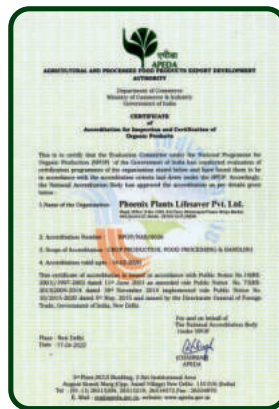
एपीडा
APEDA
AGRICULTURAL AND PROCESSED FOOD PRODUCTS EXPORT DEVELOPMENT AUTHORITY

Department of Commerce
Ministry of Commerce & Industry
Government of India

CERTIFICATE
of
Accreditation for Inspection and Certification of
Organic Products

This is to certify that the Evaluation Committee under the National Programme for Organic Production (NPOP) of the Government of India has considered evaluation of certification programme of the organization stated below and have found them to be in accordance with the accreditation criteria laid down under the NPOP. Accordingly, the National Accreditation Body has approved the accreditation as per details given below:

1. Name of the Organization: Phoenix Plants Lifesaver Pvt. Ltd.
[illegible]

2. Accreditation Number: NPOP/NAB/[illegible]

3. Scope of Accreditation: CROP PRODUCTION, FOOD PROCESSING & HANDLING

4. Accreditation valid upto: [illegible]

This certificate of accreditation is issued in accordance with Public Notice No. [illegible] dated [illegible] as amended vide Public Notice No. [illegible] dated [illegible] November 2014 implemented vide Public Notice No. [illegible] dated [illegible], 2015 and issued by the Directorate General of Foreign Trade, Government of India, New Delhi.

For and on behalf of
The National Accreditation Body
Under NPOP

Place: New Delhi
Date: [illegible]

(CHAIRMAN)
APEDA

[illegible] Floor, NCUI Building, 3 Siri Institutional Area, August Kranti Marg (Opp. Asiad Village), New Delhi - 110 016 (India)
Tel: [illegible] Fax: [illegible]
E-Mail: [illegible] website: www.apeda.gov.in